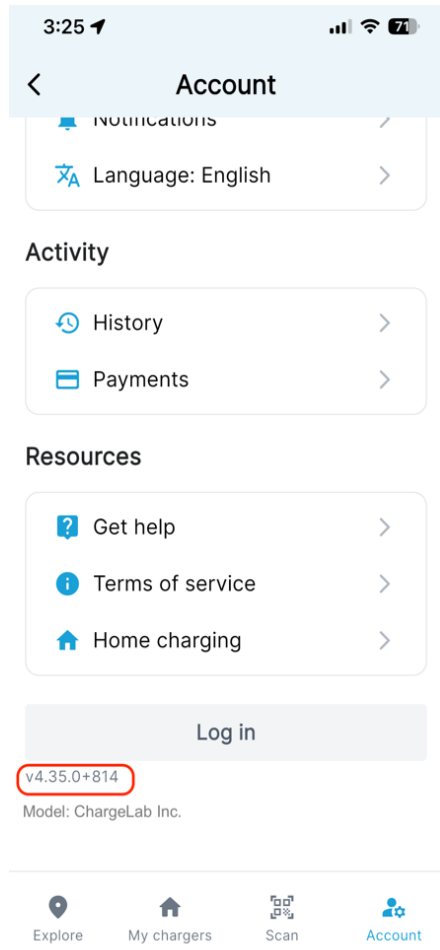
3:25

71

Account

Notifications

Language: English

Activity

History

Payments

Resources

Get help

Terms of service

Home charging

Log in

v4.35.0+814

Model: ChargeLab Inc.

Explore

My chargers

Scan

Account